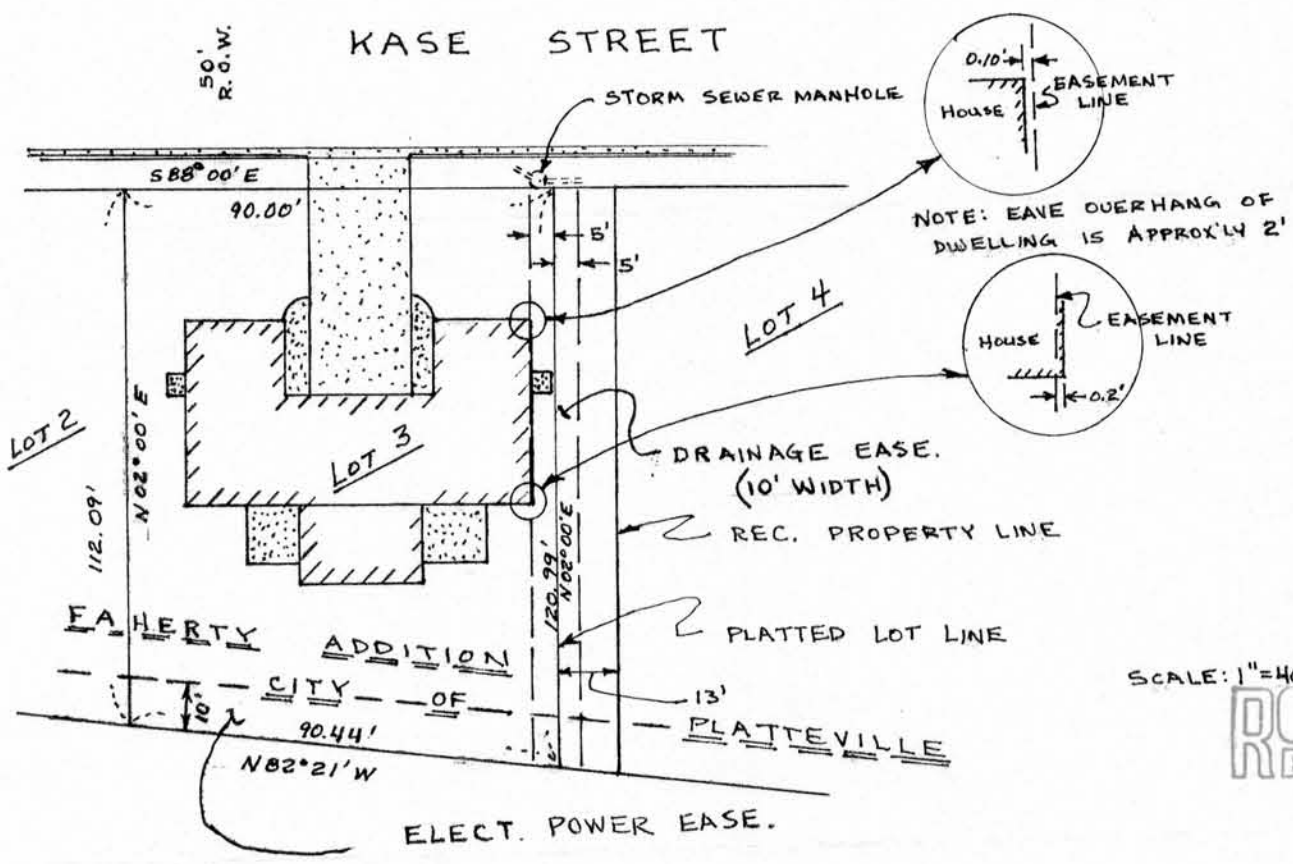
50' R.O.W.

KASE STREET

STORM SEWER MANHOLE

0.10'

EASEMENT LINE

HOUSE

NOTE: EAVE OVERHANG OF DWELLING IS APPROX'LY 2'

S88°00'E

90.00'

5'

5'

LOT 4

HOUSE

EASEMENT LINE

0.2'

LOT 2

N02°00'E

112.09'

LOT 3

DRAINAGE EASE. (10' WIDTH)

REC. PROPERTY LINE

120.99'

N02°00'E

FAHERTY ADDITION

PLATTED LOT LINE

CITY OF

13'

10'

90.44'

PLATTEVILLE

N82°21'W

SCALE: 1"=4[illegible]

ELECT. POWER EASE.